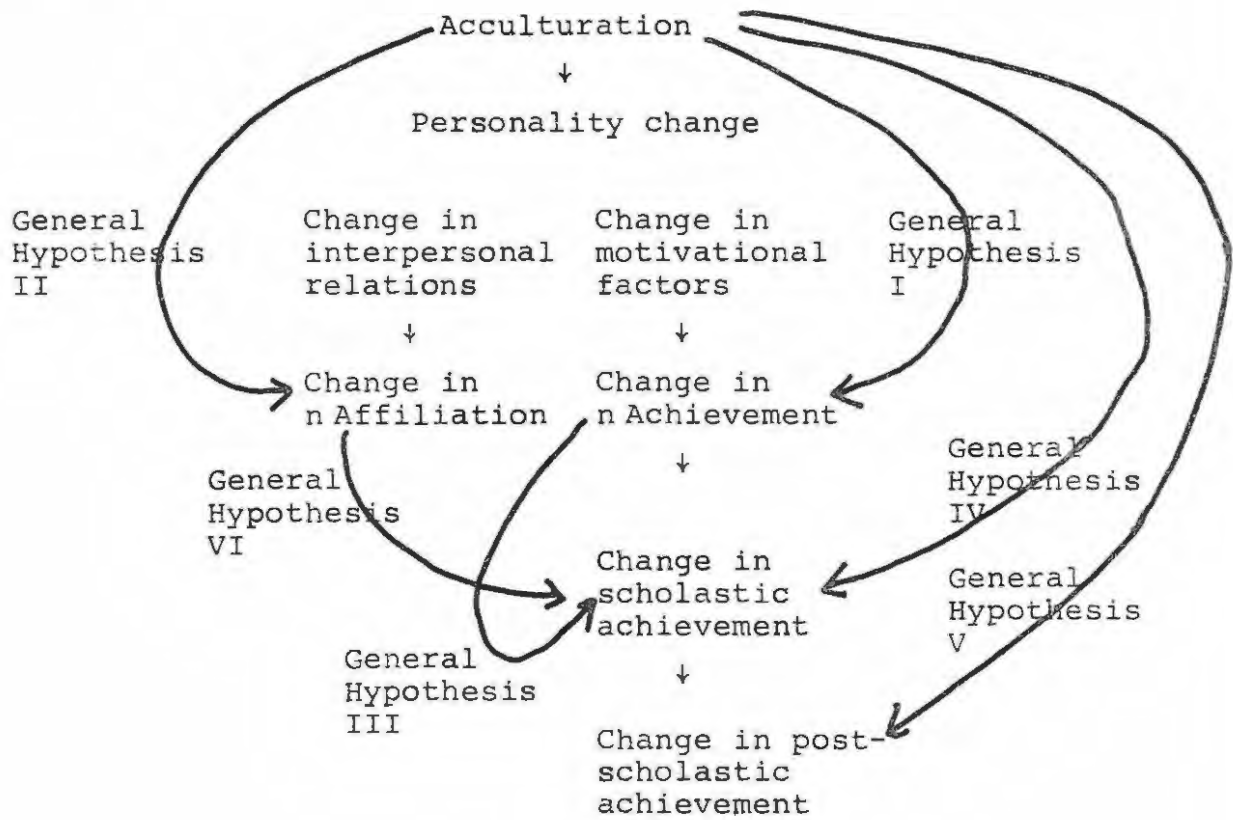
Acculturation
↓
Personality change

General Hypothesis II

Change in interpersonal relations
↓
Change in n Affiliation

Change in motivational factors
↓
Change in n Achievement
↓

General Hypothesis I

General Hypothesis VI

General Hypothesis IV

Change in scholastic achievement
↓
Change in post-scholastic achievement

General Hypothesis V

General Hypothesis III